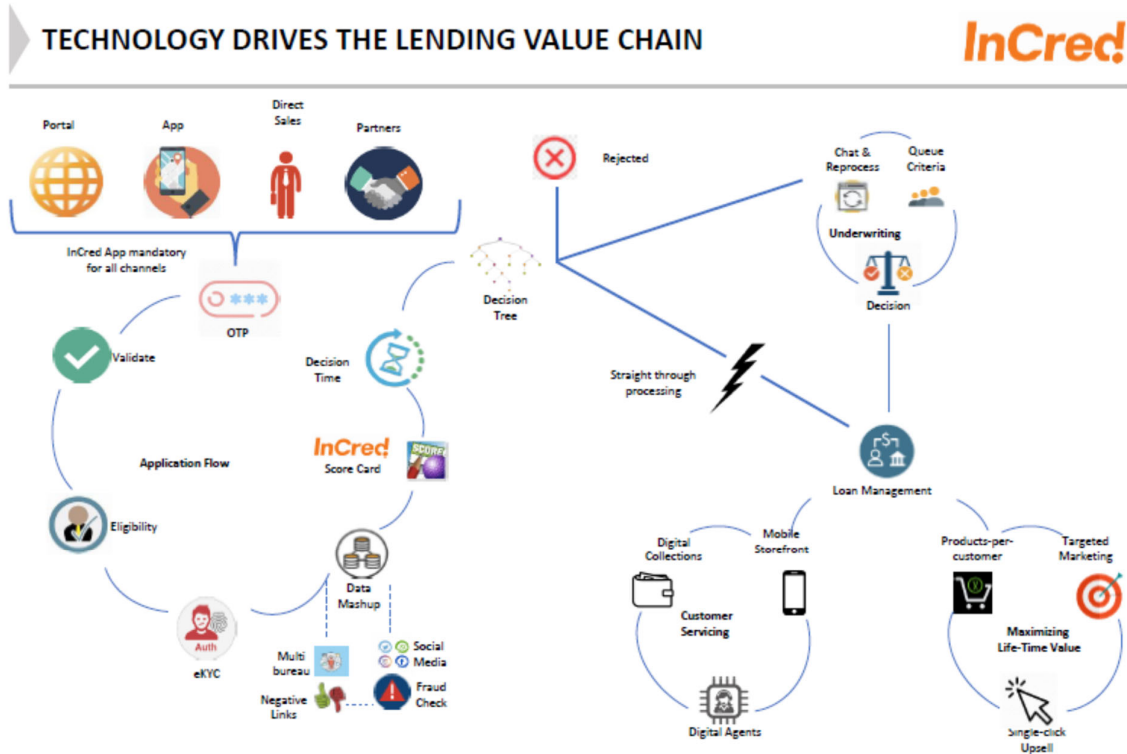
TECHNOLOGY DRIVES THE LENDING VALUE CHAIN

InCred

Portal

App

Direct Sales

Partners

InCred App mandatory for all channels

OTP

Validate

Application Flow

Eligibility

Auth

eKYC

Decision Time

InCred Score Card

SCORE

Data Mashup

Multi bureau

Social Media

Negative Links

Fraud Check

Decision Tree

Rejected

Straight through processing

Chat & Reprocess

Queue Criteria

Underwriting

Decision

Loan Management

Digital Collections

Mobile Storefront

Customer Servicing

Digital Agents

Products-per-customer

Targeted Marketing

Maximizing Life-Time Value

Single-click Upsell